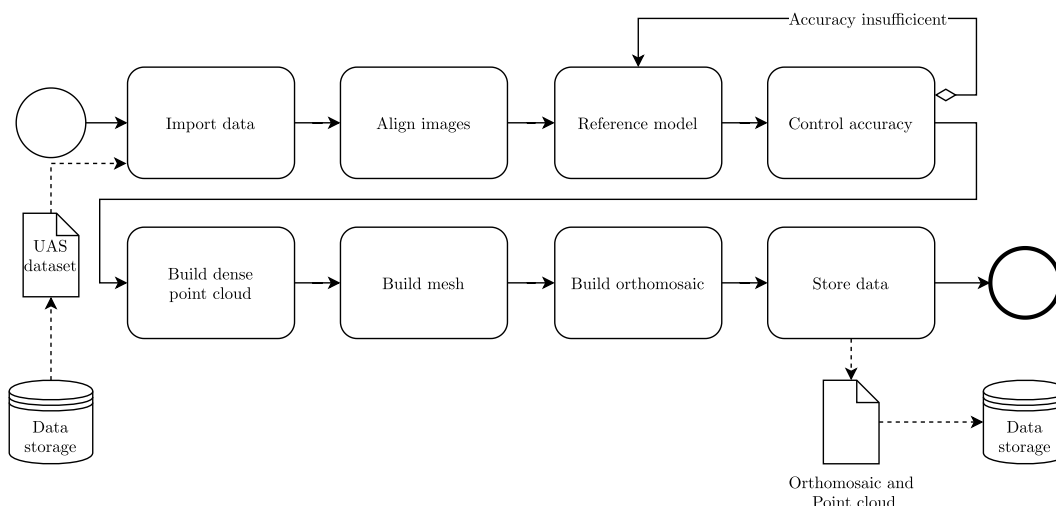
Accuracy insufficicent

Import data

Align images

Reference model

Control accuracy

UAS dataset

Build dense point cloud

Build mesh

Build orthomosaic

Store data

Data storage

Orthomosaic and Point cloud

Data storage